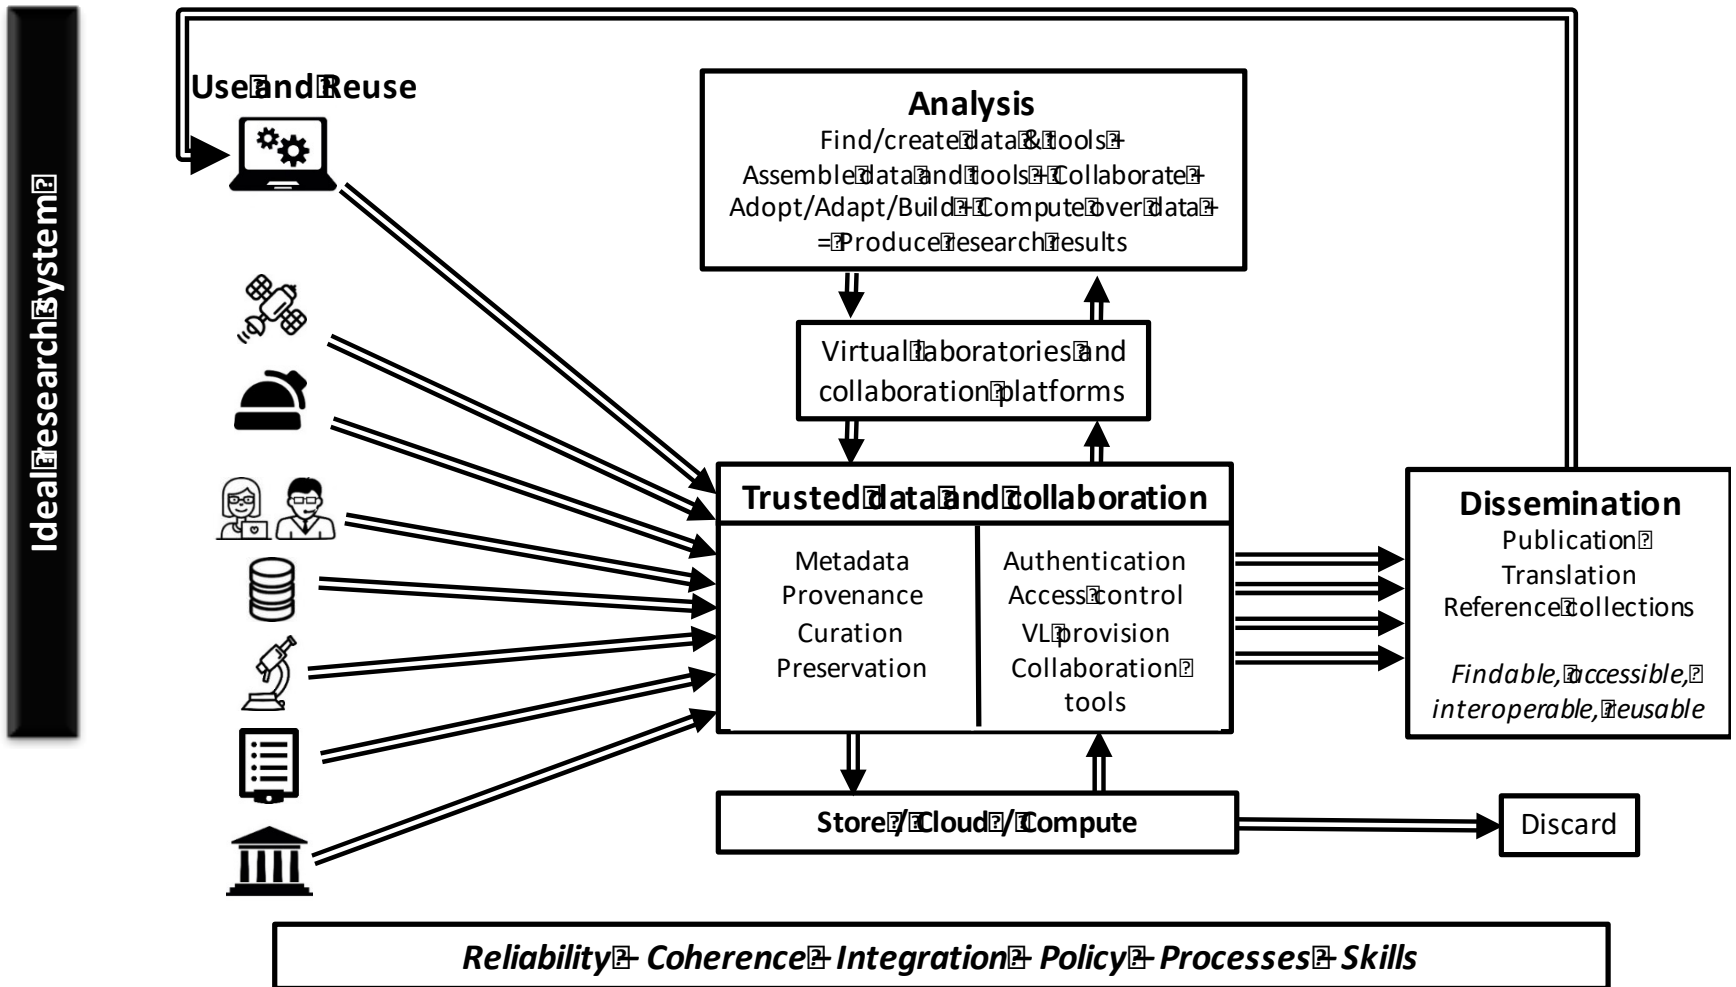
Ideal research system

Use and Reuse

Analysis
Find/create data & tools + Assemble data and tools + Collaborate + Adopt/Adapt/Build + Compute over data + = Produce research results

Virtual laboratories and collaboration platforms

Trusted data and collaboration

Metadata
Provenance
Curation
Preservation

Authentication
Access control
VL provision
Collaboration tools

Dissemination
Publication
Translation
Reference collections

*Findable, accessible, interoperable, reusable*

Store / Cloud / Compute

Discard

*Reliability + Coherence + Integration + Policy + Processes + Skills*